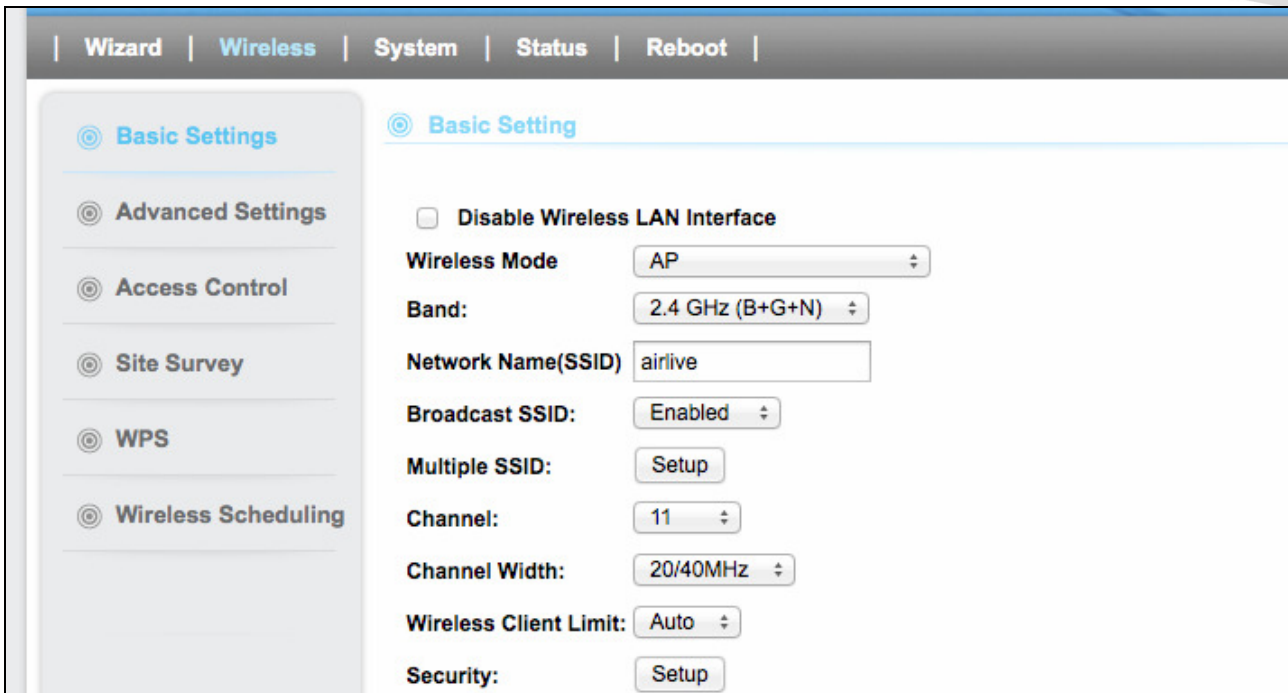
| Wizard | Wireless | System | Status | Reboot |

Basic Settings

Advanced Settings

Access Control

Site Survey

WPS

Wireless Scheduling

Basic Setting

Disable Wireless LAN Interface

Wireless Mode AP

Band: 2.4 GHz (B+G+N)

Network Name(SSID) airlive

Broadcast SSID: Enabled

Multiple SSID: Setup

Channel: 11

Channel Width: 20/40MHz

Wireless Client Limit: Auto

Security: Setup